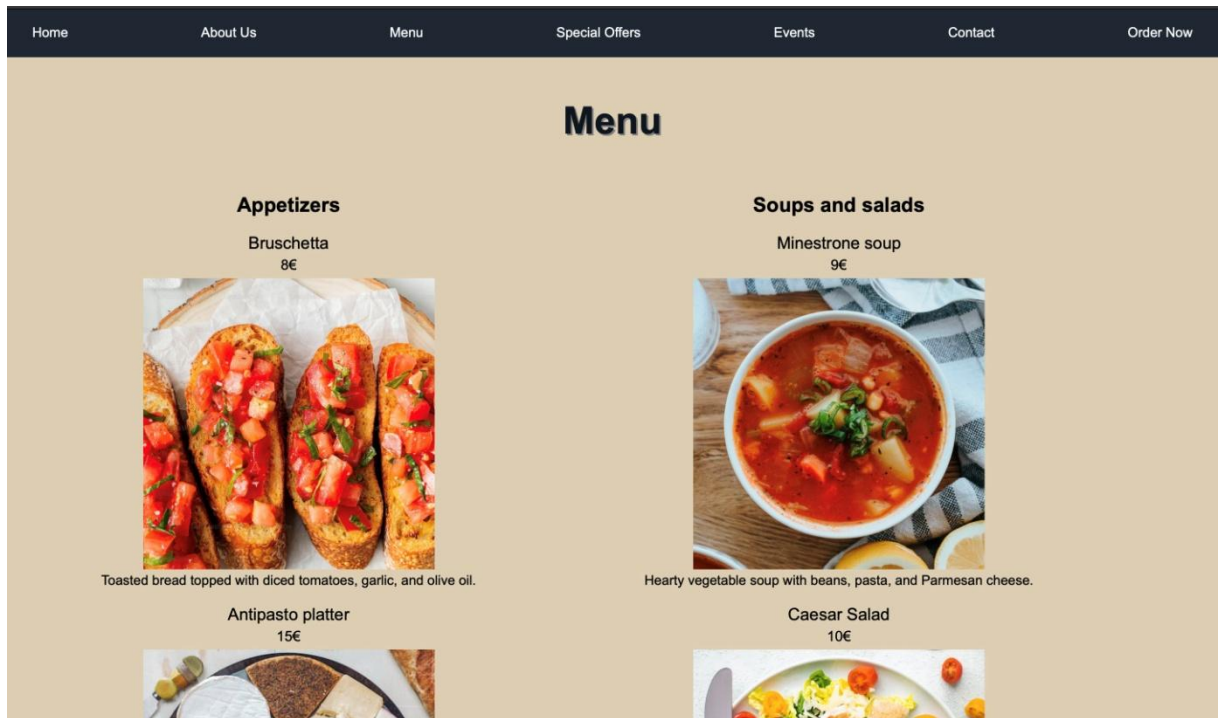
Home About Us Menu Special Offers Events Contact Order Now

Menu

Appetizers

Bruschetta
8€

Toasted bread topped with diced tomatoes, garlic, and olive oil.

Antipasto platter
15€

Soups and salads

Minestrone soup
9€

Hearty vegetable soup with beans, pasta, and Parmesan cheese.

Caesar Salad
10€